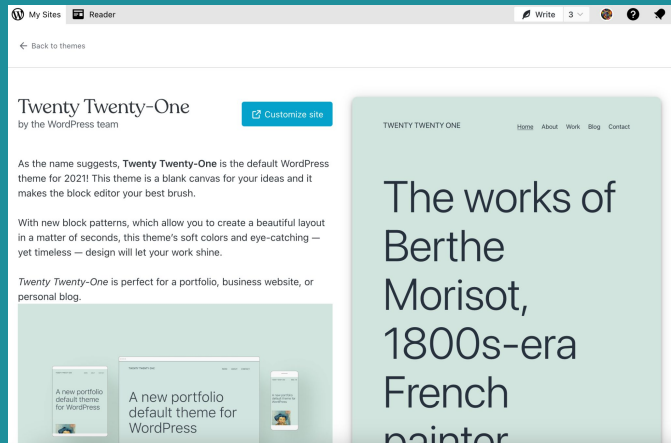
My Sites Reader Write 3

← Back to themes

Twenty Twenty-One
by the WordPress team

Customize site

As the name suggests, **Twenty Twenty-One** is the default WordPress theme for 2021! This theme is a blank canvas for your ideas and it makes the block editor your best brush.

With new block patterns, which allow you to create a beautiful layout in a matter of seconds, this theme's soft colors and eye-catching — yet timeless — design will let your work shine.

*Twenty Twenty-One* is perfect for a portfolio, business website, or personal blog.

A new portfolio default theme for WordPress

A new portfolio default theme for WordPress

A new portfolio default theme for WordPress

TWENTY TWENTY ONE Home About Work Blog Contact

The works of Berthe Morisot, 1800s-era French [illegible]